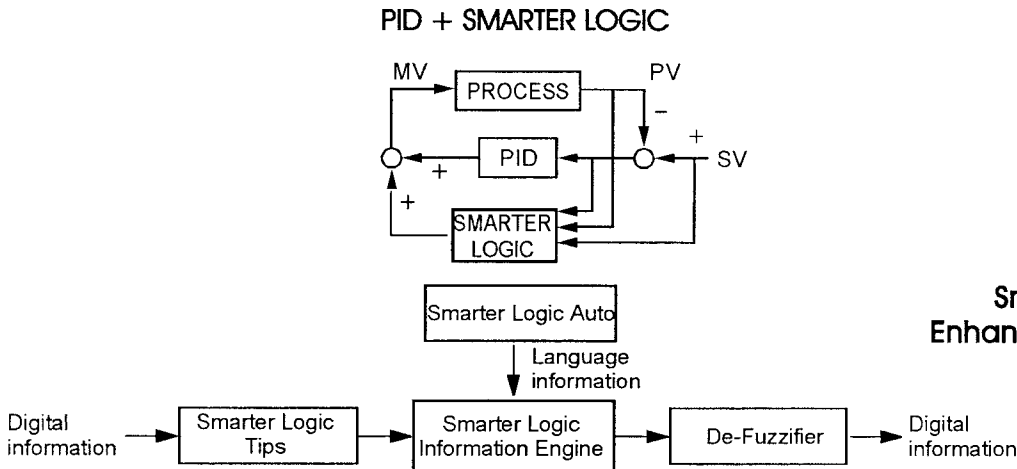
PID + SMARTER LOGIC

MV
PROCESS
PV
−
PID
+
+
SV
+
SMARTER LOGIC

Smarter Logic Auto
Language information

Sr
Enhan

Digital information
Smarter Logic Tips
Smarter Logic Information Engine
De-Fuzzifier
Digital information